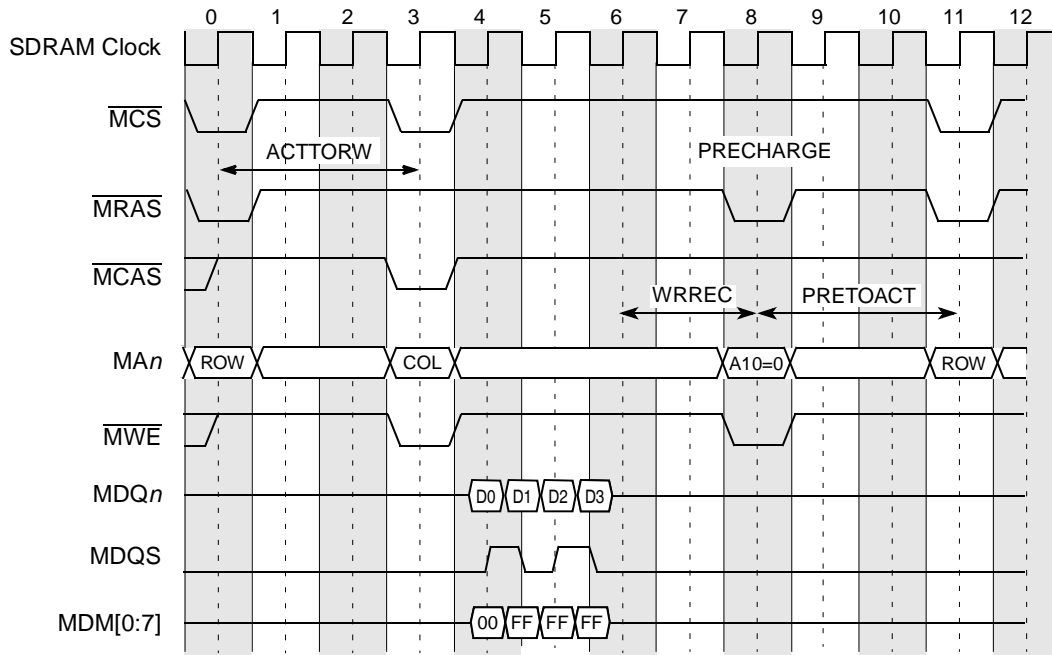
0 1 2 3 4 5 6 7 8 9 10 11 12

SDRAM Clock

$\overline{MCS}$

ACTTORW

PRECHARGE

$\overline{MRAS}$

$\overline{MCAS}$

WRREC

PRETOACT

MA*n*

ROW

COL

A10=0

ROW

$\overline{MWE}$

MDQ*n*

D0 D1 D2 D3

MDQS

MDM[0:7]

00 FF FF FF